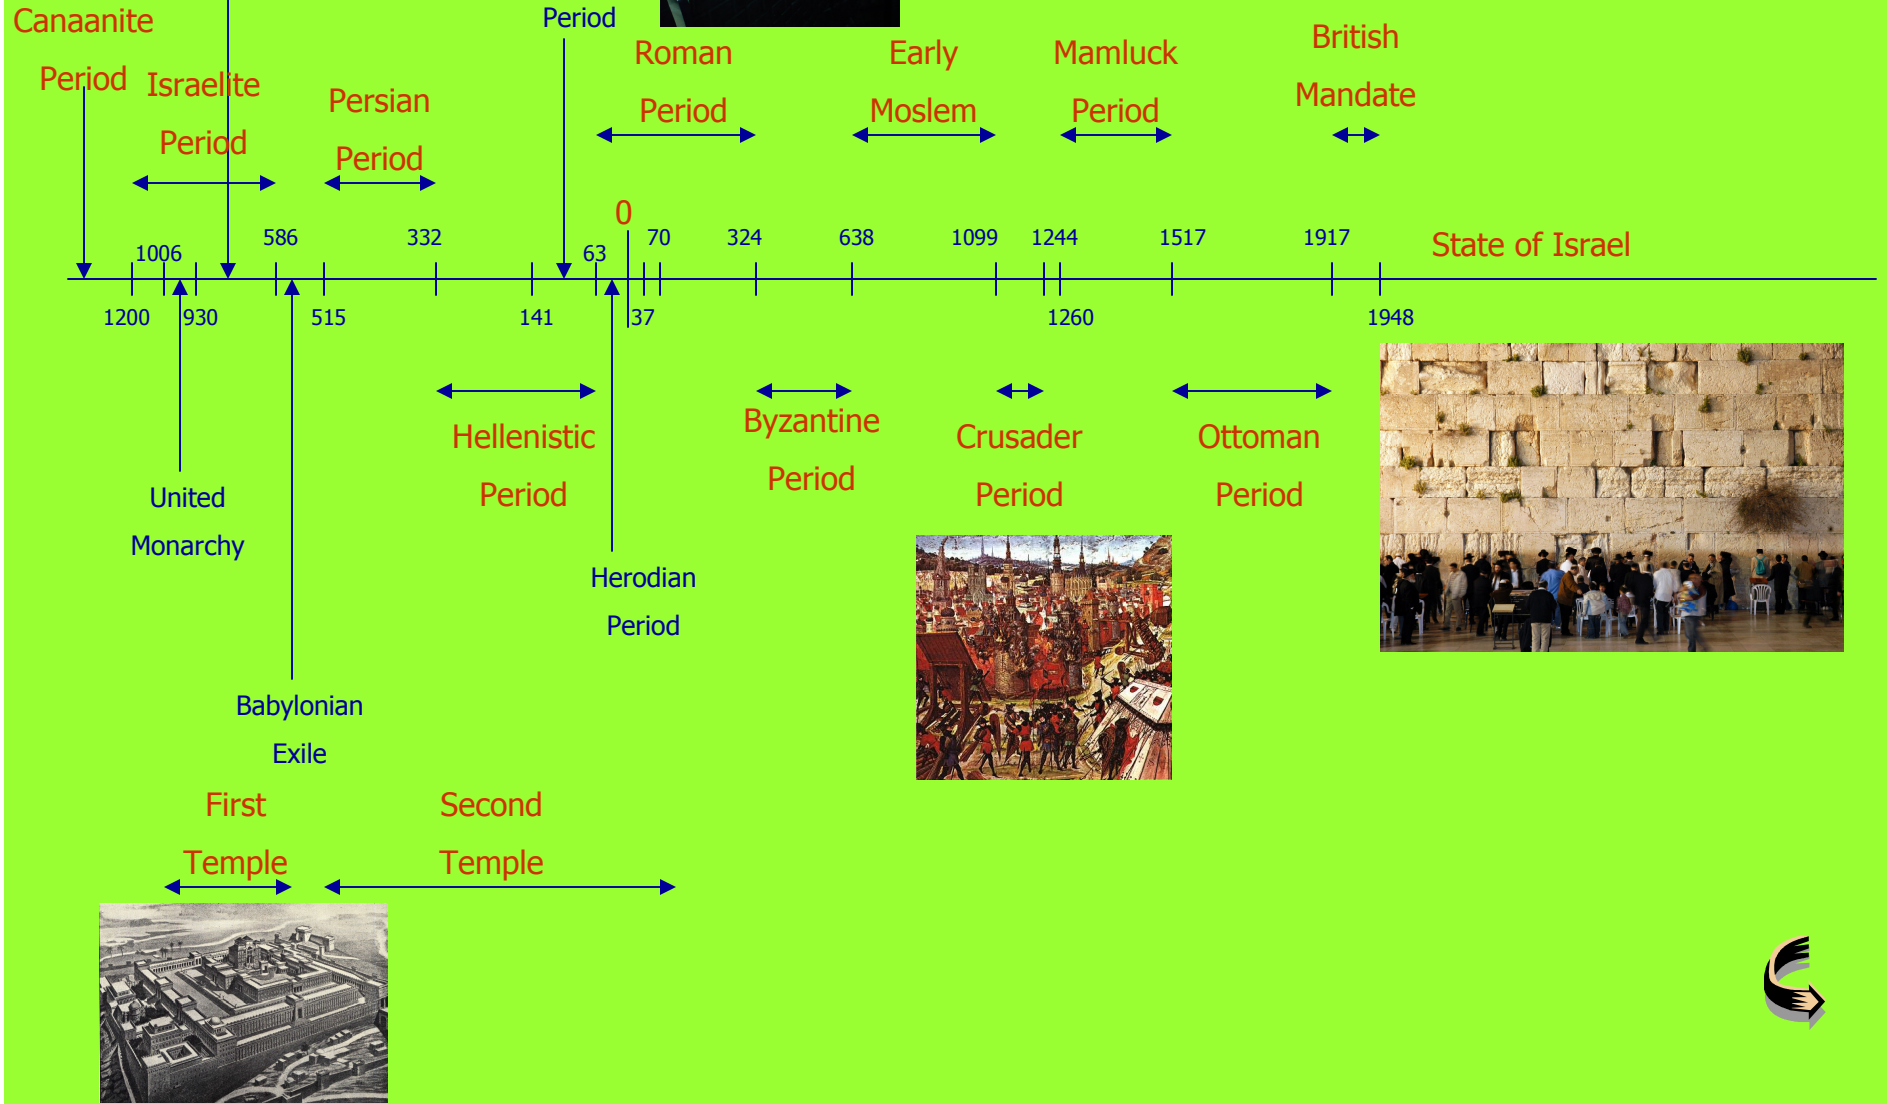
Canaanite

Period

Israelite

Period

Persian

Period

Period

Roman

Period

Early

Moslem

Mamluck

Period

British

Mandate

0

1006

586

332

63

70

324

638

1099

1244

1517

1917

State of Israel

1200

930

515

141

37

1260

1948

Hellenistic

Period

Byzantine

Period

Crusader

Period

Ottoman

Period

United

Monarchy

Herodian

Period

Babylonian

Exile

First

Temple

Second

Temple